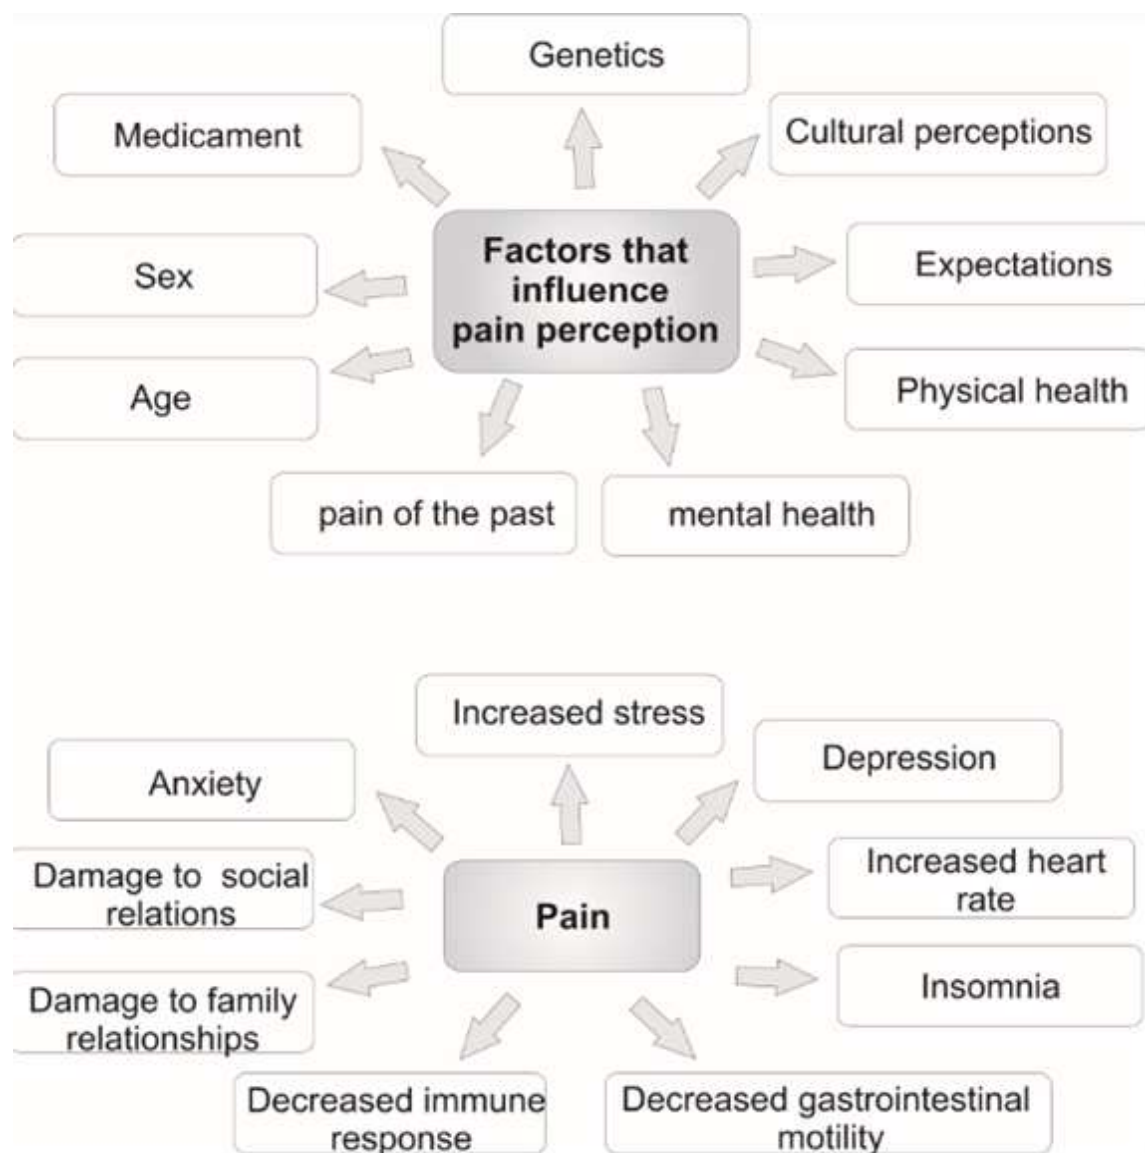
Genetics

Medicament

Cultural perceptions

Factors that influence pain perception

Sex

Expectations

Age

Physical health

pain of the past

mental health

Increased stress

Anxiety

Depression

Damage to social relations

Pain

Increased heart rate

Damage to family relationships

Insomnia

Decreased immune response

Decreased gastrointestinal motility